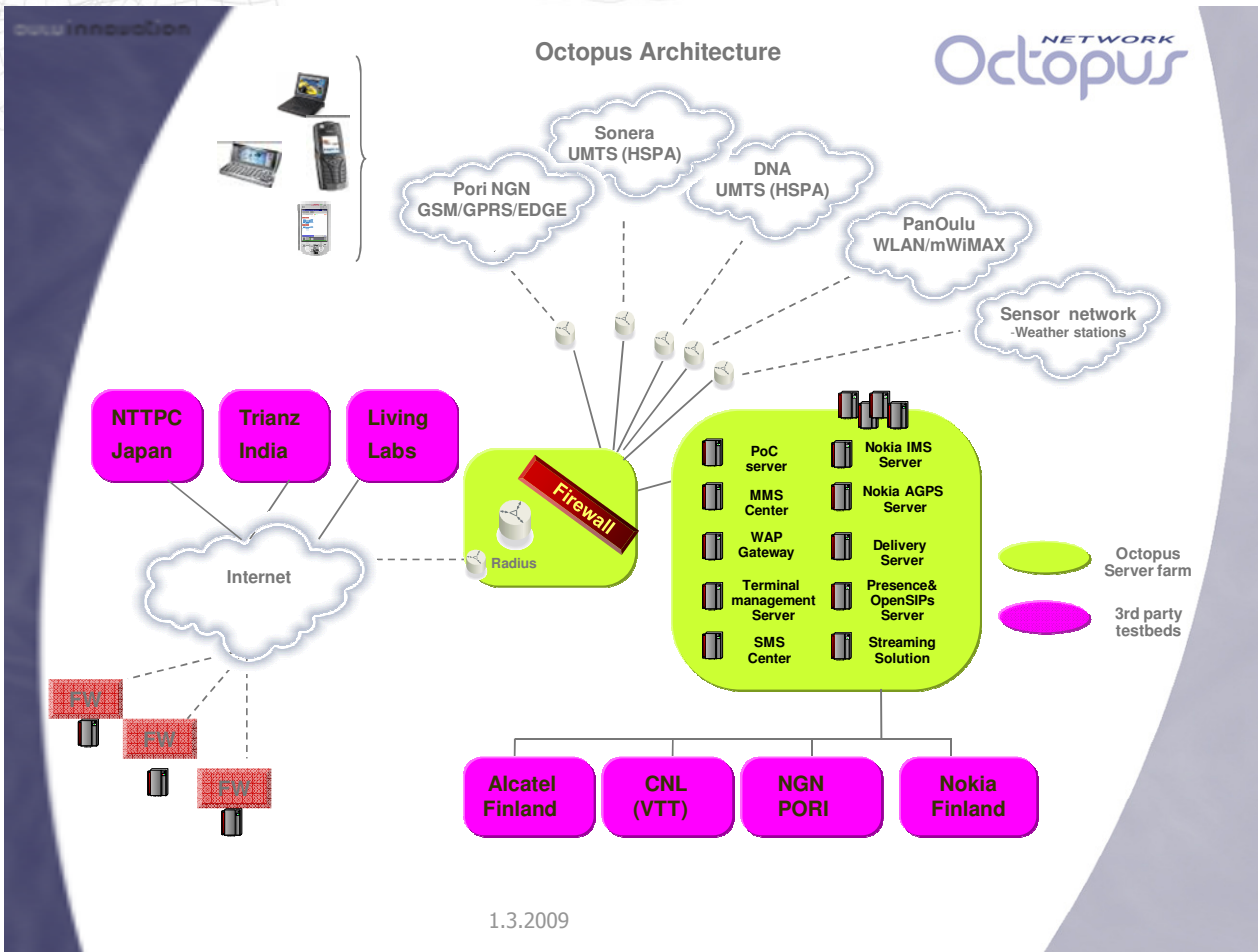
oulu innovation

Octopus Architecture

NETWORK Octopus

Sonera UMTS (HSPA)

DNA UMTS (HSPA)

Pori NGN GSM/GPRS/EDGE

PanOulu WLAN/mWiMAX

Sensor network -Weather stations

NTTPC Japan

Trianz India

Living Labs

Firewall

Radius

Internet

PoC server

Nokia IMS Server

MMS Center

Nokia AGPS Server

WAP Gateway

Delivery Server

Terminal management Server

Presence& OpenSIPs Server

SMS Center

Streaming Solution

Octopus Server farm

3rd party testbeds

FW

FW

FW

Alcatel Finland

CNL (VTT)

NGN PORI

Nokia Finland

1.3.2009